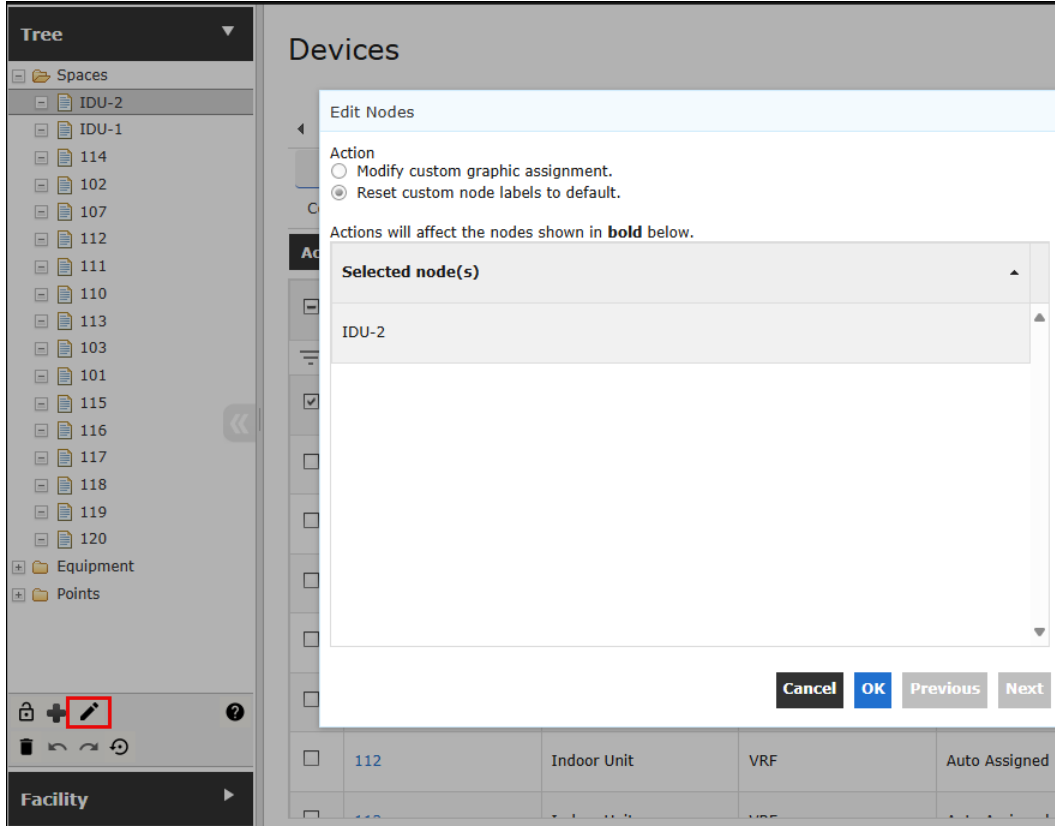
Tree

Spaces
IDU-2
IDU-1
114
102
107
112
111
110
113
103
101
115
116
117
118
119
120
Equipment
Points

Facility

Devices

Edit Nodes

Action
Modify custom graphic assignment.
Reset custom node labels to default.

Actions will affect the nodes shown in **bold** below.

| Selected node(s) |
|---|
| IDU-2 |

Cancel OK Previous Next

| 112 | Indoor Unit | VRF | Auto Assigned |
|---|---|---|---|